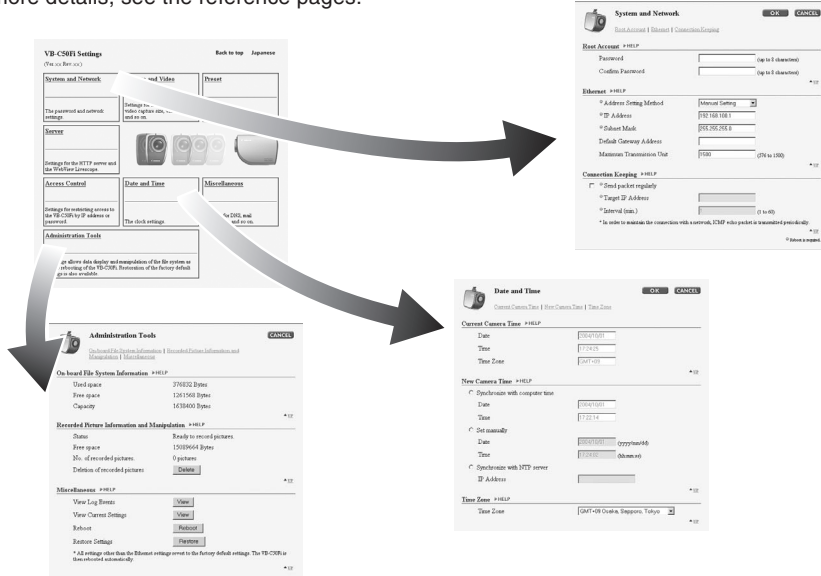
ore details, see the reference pages.

VB-C50Fi Settings
(Ver.xx Rev.xx)
Back to top Japanese

System and Network
The password and network settings.

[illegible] and Video
Settings for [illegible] video capture size, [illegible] and so on.

Preset

Server
Settings for the HTTP server and the WebView Livescope.

Access Control
Settings for restricting access to the VB-C50Fi by IP address or password.

Date and Time
The clock settings.

Miscellaneous
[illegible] the DNS, mail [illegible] and so on.

Administration Tools
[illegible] allows data display and manipulation of the file system as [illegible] rebooting of the VB-C50Fi. Restoration of the factory default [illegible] is also available.

System and Network
OK CANCEL
Root Account | Ethernet | Connection Keeping

Root Account ▶HELP
Password (up to 8 characters)
Confirm Password (up to 8 characters)

Ethernet ▶HELP
* Address Setting Method Manual Setting
* IP Address 192.168.100.1
* Subnet Mask 255.255.255.0
Default Gateway Address
Maximum Transmission Unit 1500 (576 to 1500)

Connection Keeping ▶HELP
* Send packet regularly
* Target IP Address
* Interval (min.) (1 to 60)
* In order to maintain the connection with a network, ICMP echo packet is transmitted periodically.
* Reboot is required.

Date and Time
OK CANCEL
Current Camera Time | New Camera Time | Time Zone

Current Camera Time ▶HELP
Date 2004/10/01
Time 17:24:25
Time Zone GMT+09

New Camera Time ▶HELP
Synchronize with computer time
Date 2004/10/01
Time 17:22:14
Set manually
Date 2004/10/01 (yyyy/mm/dd)
Time 17:24:25 (hh:mm:ss)
Synchronize with NTP server
IP Address

Time Zone ▶HELP
Time Zone GMT+09 Osaka, Sapporo, Tokyo

Administration Tools
CANCEL
On-board File System Information | Recorded Picture Information and Manipulation | Miscellaneous

On-board File System Information ▶HELP
Used space 376832 Bytes
Free space 1261568 Bytes
Capacity 1638400 Bytes

Recorded Picture Information and Manipulation ▶HELP
Status Ready to record pictures.
Free space 15089664 Bytes
No. of recorded pictures 0 pictures
Deletion of recorded pictures Delete

Miscellaneous ▶HELP
View Log Events View
View Current Settings View
Reboot Reboot
Restore Settings Restore
* All settings other than the Ethernet settings revert to the factory default settings. The VB-C50Fi is then rebooted automatically.